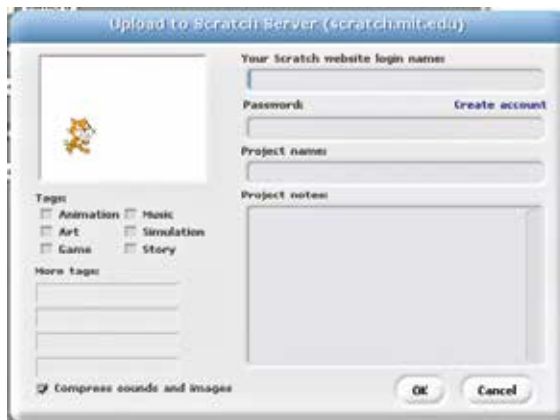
Upload to Scratch Server (scratch.mit.edu)

Your Scratch website login name:

Password:

Create account

Project name:

Project notes:

Tags:

Animation

Music

Art

Simulation

Game

Story

More tags:

Compress sounds and images

OK

Cancel